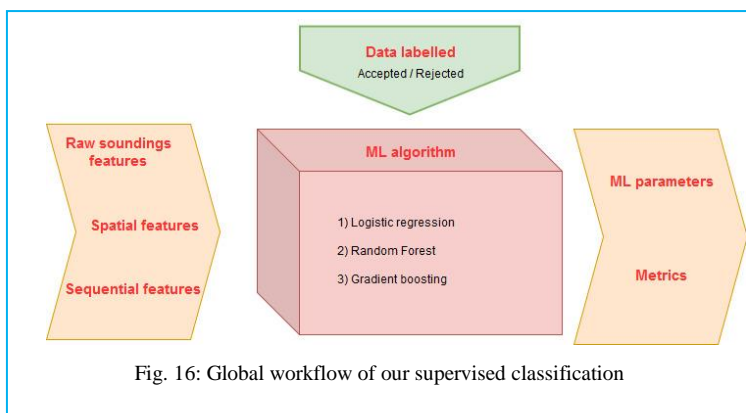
Data labelled
Accepted / Rejected

Raw soundings features

Spatial features

Sequential features

ML algorithm

1) Logistic regression

2) Random Forest

3) Gradient boosting

ML parameters

Metrics

Fig. 16: Global workflow of our supervised classification